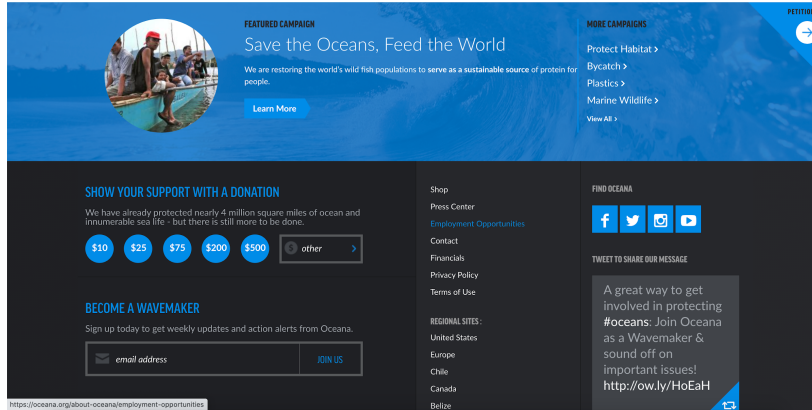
FEATURED CAMPAIGN

Save the Oceans, Feed the World

We are restoring the world's wild fish populations to serve as a sustainable source of protein for people.

Learn More

MORE CAMPAIGNS

Protect Habitat >

Bycatch >

Plastics >

Marine Wildlife >

View All >

PETITI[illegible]

SHOW YOUR SUPPORT WITH A DONATION

We have already protected nearly 4 million square miles of ocean and innumerable sea life - but there is still more to be done.

$10 $25 $75 $200 $500 other >

BECOME A WAVEMAKER

Sign up today to get weekly updates and action alerts from Oceana.

email address JOIN US

Shop
Press Center
Employment Opportunities
Contact
Financials
Privacy Policy
Terms of Use

REGIONAL SITES:
United States
Europe
Chile
Canada
Belize

FIND OCEANA

TWEET TO SHARE OUR MESSAGE

A great way to get involved in protecting #oceans: Join Oceana as a Wavemaker & sound off on important issues! http://ow.ly/HoEaH

https://oceana.org/about-oceana/employment-opportunities